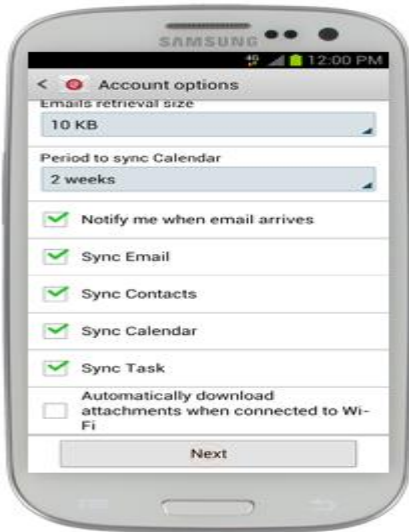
SAMSUNG

12:00 PM

Account options

Emails retrieval size

10 KB

Period to sync Calendar

2 weeks

Notify me when email arrives

Sync Email

Sync Contacts

Sync Calendar

Sync Task

Automatically download attachments when connected to Wi-Fi

Next